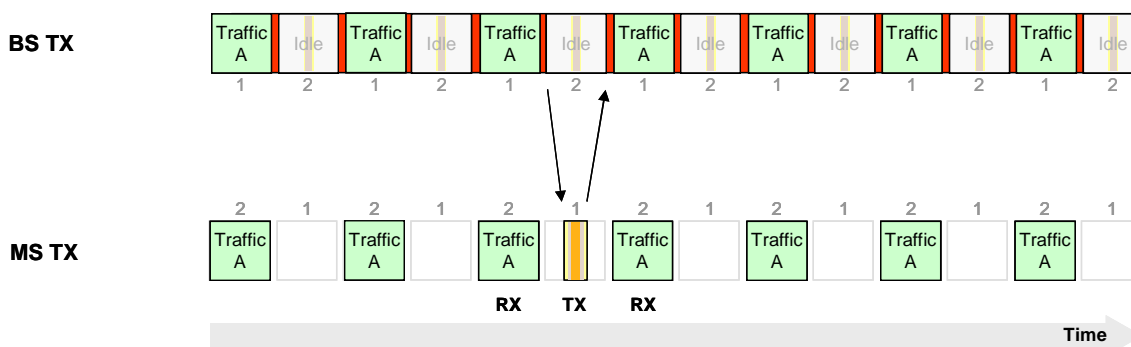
BS TX

Traffic A | Idle | Traffic A | Idle | Traffic A | Idle | Traffic A | Idle | Traffic A | Idle | Traffic A | Idle | Traffic A | Idle

1 2 1 2 1 2 1 2 1 2 1 2 1 2

2 1 2 1 2 1 2 1 2 1 2 1 2 1

MS TX

Traffic A | | Traffic A | | Traffic A | | Traffic A | | Traffic A | | Traffic A | | Traffic A |

RX TX RX

Time